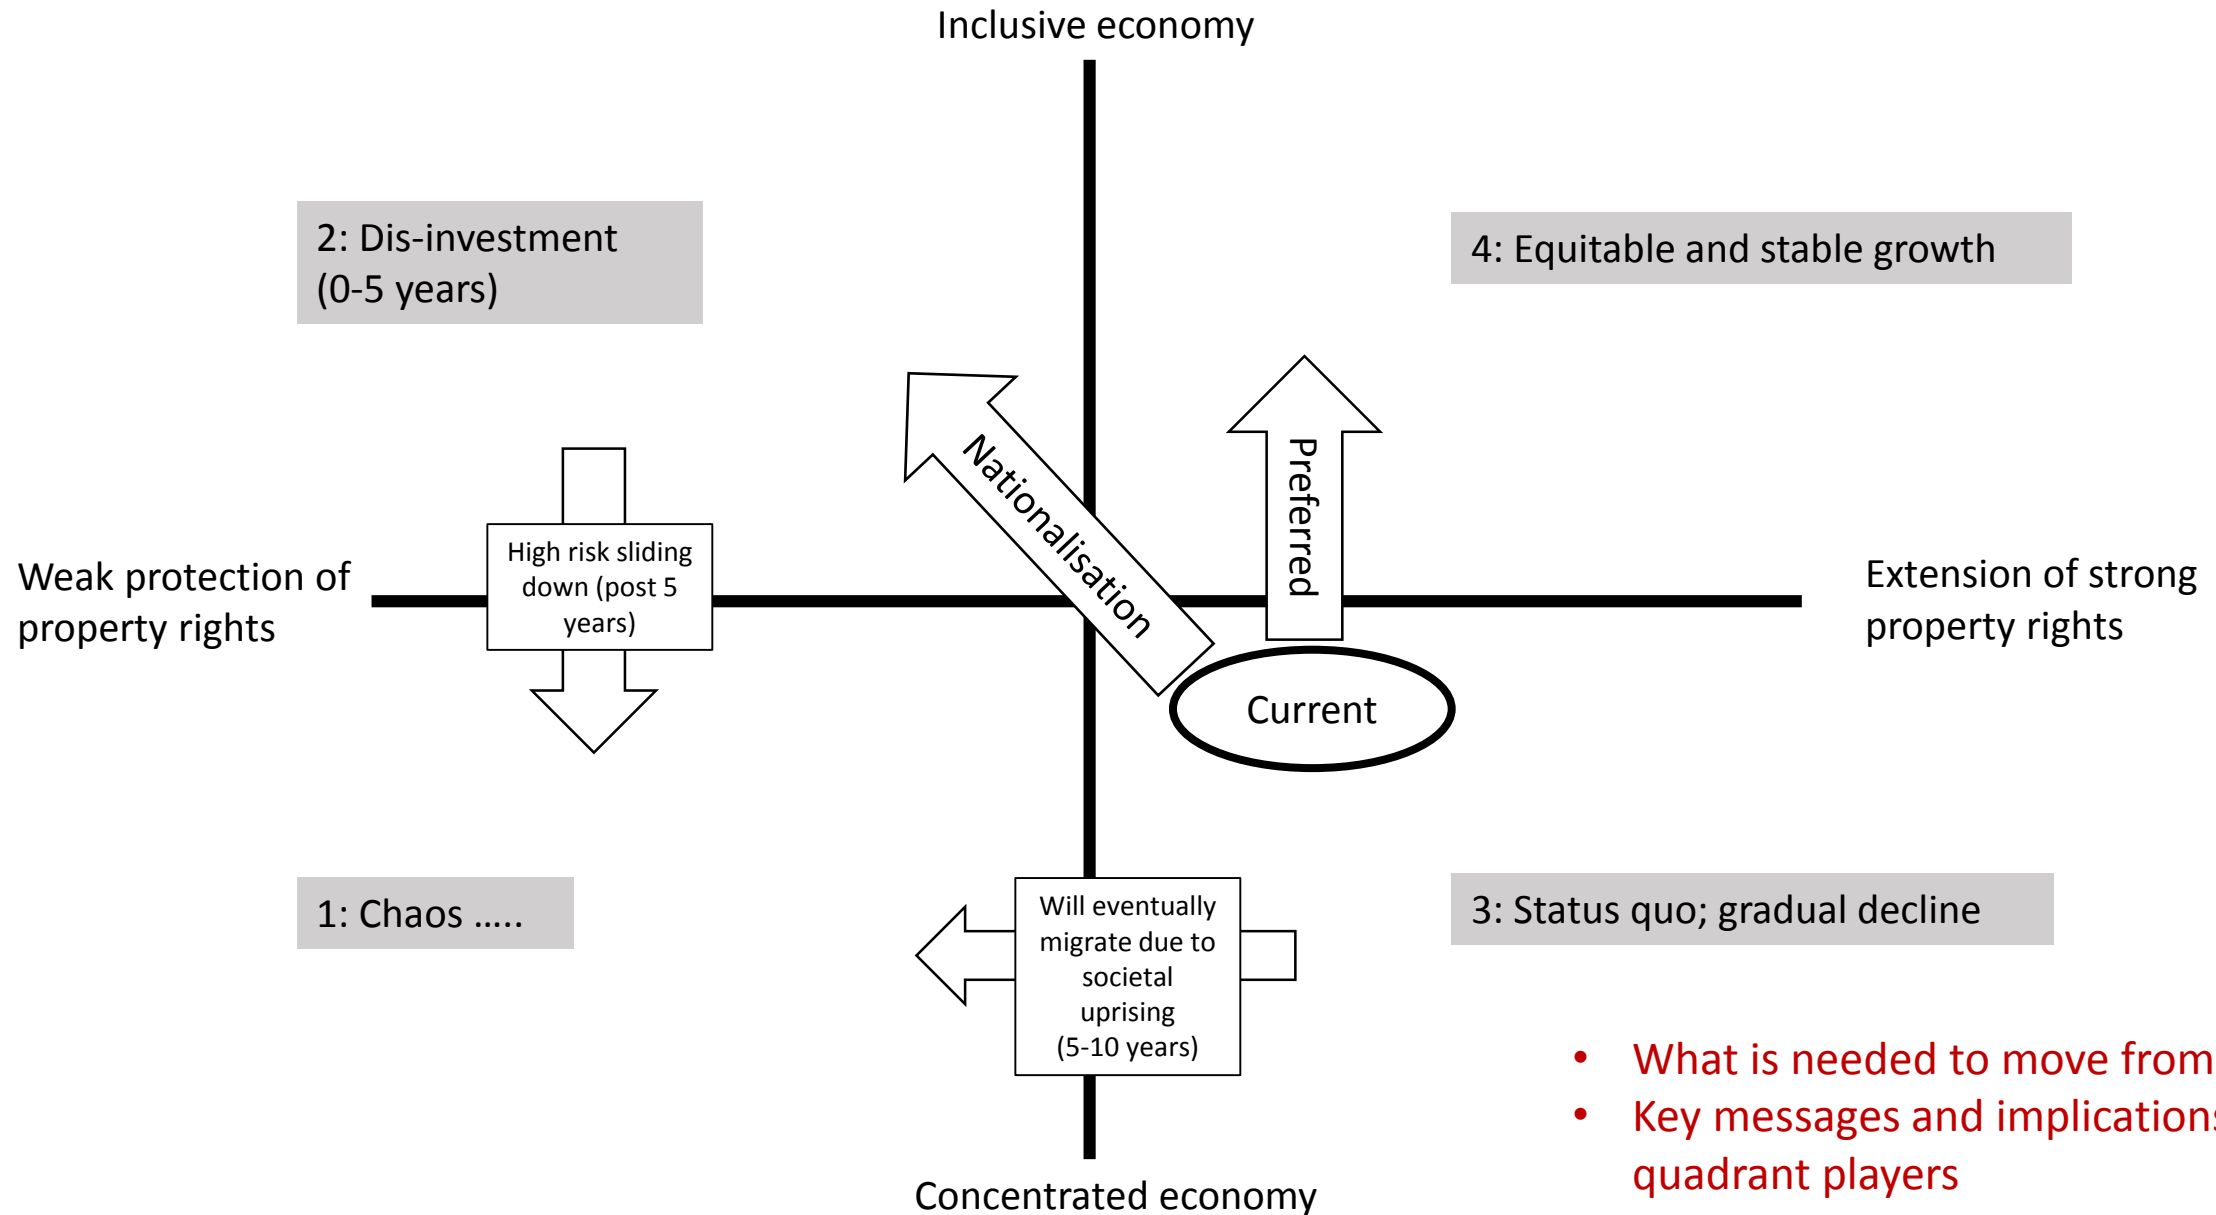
Inclusive economy

2: Dis-investment (0-5 years)

4: Equitable and stable growth

Nationalisation

Preferred

Weak protection of property rights

High risk sliding down (post 5 years)

Extension of strong property rights

Current

1: Chaos …..

Will eventually migrate due to societal uprising (5-10 years)

3: Status quo; gradual decline

• What is needed to move from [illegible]
• Key messages and implication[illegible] quadrant players

Concentrated economy